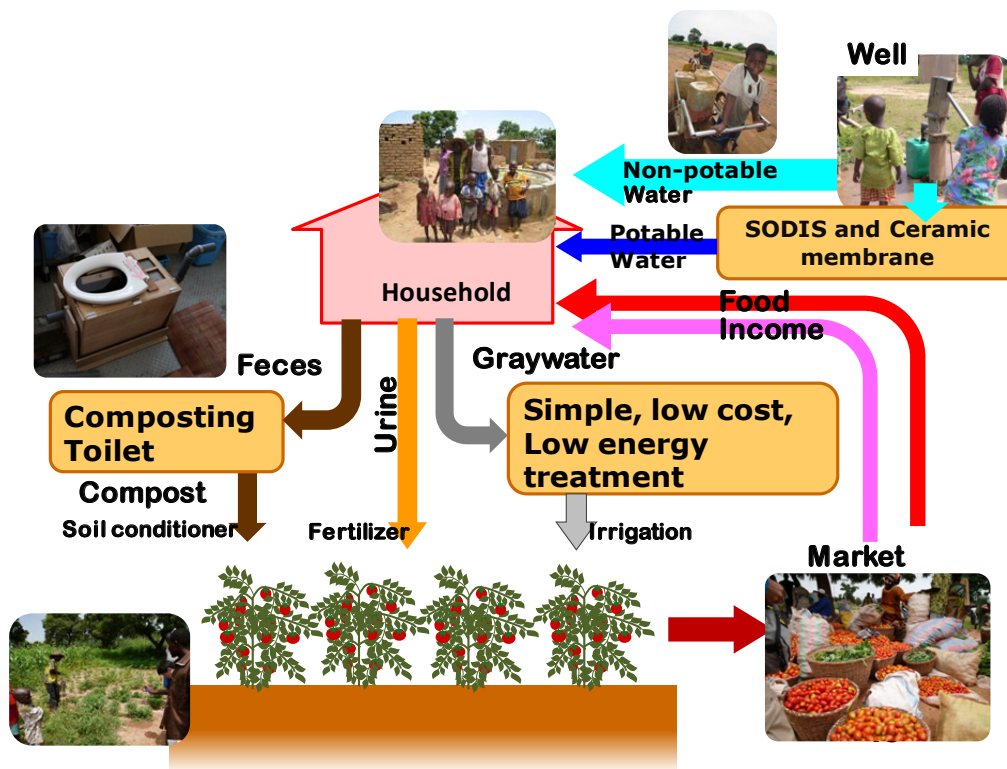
Well

Non-potable Water

Potable Water

SODIS and Ceramic membrane

Household

Food

Income

Feces

Urine

Graywater

Composting Toilet

Simple, low cost, Low energy treatment

Compost

Soil conditioner

Fertilizer

Irrigation

Market